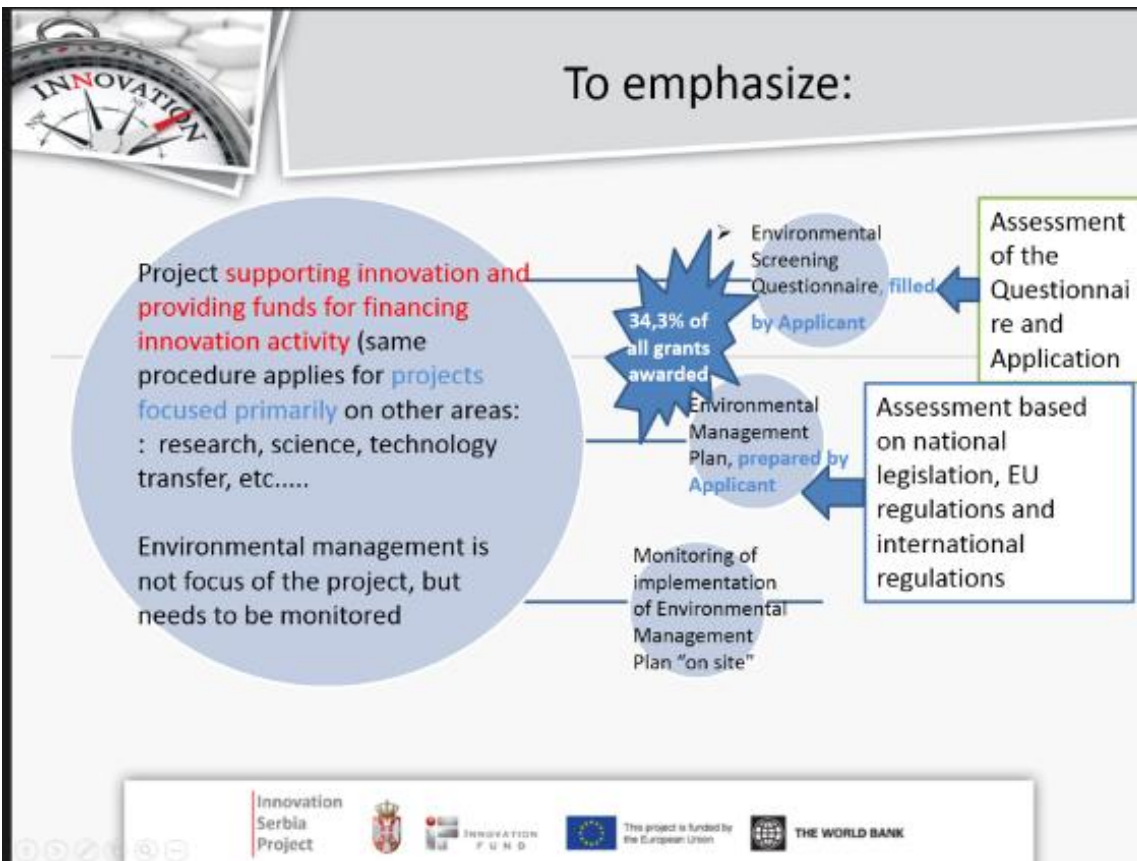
INNOVATION

To emphasize:

Project supporting innovation and providing funds for financing innovation activity (same procedure applies for projects focused primarily on other areas: : research, science, technology transfer, etc.....

Environmental management is not focus of the project, but needs to be monitored

Environmental Screening Questionnaire, filled by Applicant

34,3% of all grants awarded

Environmental Management Plan, prepared by Applicant

Monitoring of implementation of Environmental Management Plan "on site"

Assessment of the Questionnai re and Application

Assessment based on national legislation, EU regulations and international regulations

Innovation Serbia Project

INNOVATION FUND

This project is funded by the European Union

THE WORLD BANK